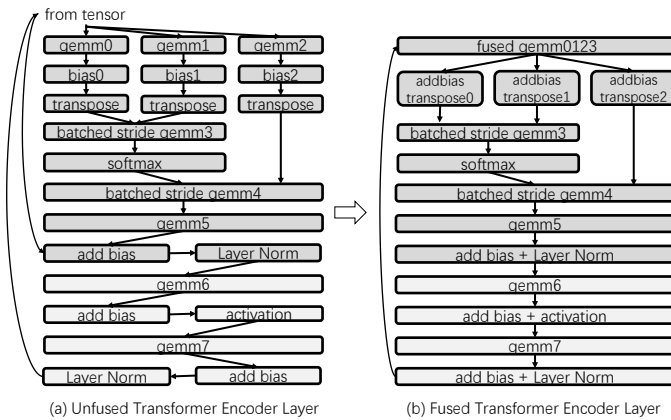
from tensor

gemm0
gemm1
gemm2
bias0
bias1
bias2
transpose
transpose
transpose
batched stride gemm3
softmax
batched stride gemm4
gemm5
add bias
Layer Norm
gemm6
add bias
activation
gemm7
Layer Norm
add bias

(a) Unfused Transformer Encoder Layer

fused gemm0123
addbias transpose0
addbias transpose1
addbias transpose2
batched stride gemm3
softmax
batched stride gemm4
gemm5
add bias + Layer Norm
gemm6
add bias + activation
gemm7
add bias + Layer Norm

(b) Fused Transformer Encoder Layer